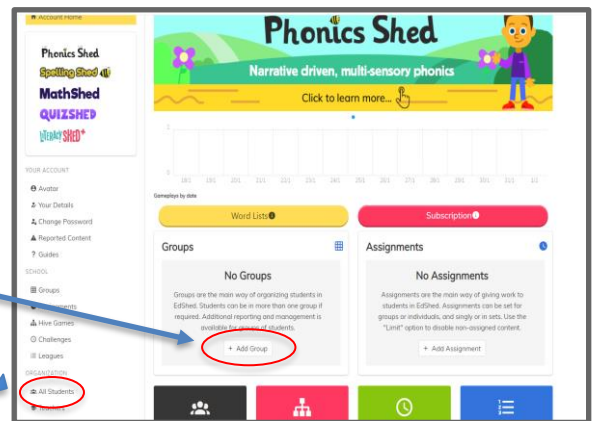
Account Home

Phonics Shed
Spelling Shed
MathShed
QUIZSHED
LiteracySHED+

YOUR ACCOUNT
Avatar
Your Details
Change Password
Reported Content
Guides

SCHOOL
Groups
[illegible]ments
Hive Games
Challenges
Leagues

ORGANIZATION
All Students
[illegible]

Phonics Shed
Narrative driven, multi-sensory phonics
Click to learn more...

Gameplays by date

Word Lists
Subscription

Groups

No Groups

Groups are the main way of organizing students in EdShed. Students can be in more than one group if required. Additional reporting and management is available for groups of students.

+ Add Group

Assignments

No Assignments

Assignments are the main way of giving work to students in EdShed. Assignments can be set for groups or individuals, and singly or in sets. Use the "Limit" option to disable non-assigned content.

+ Add Assignment